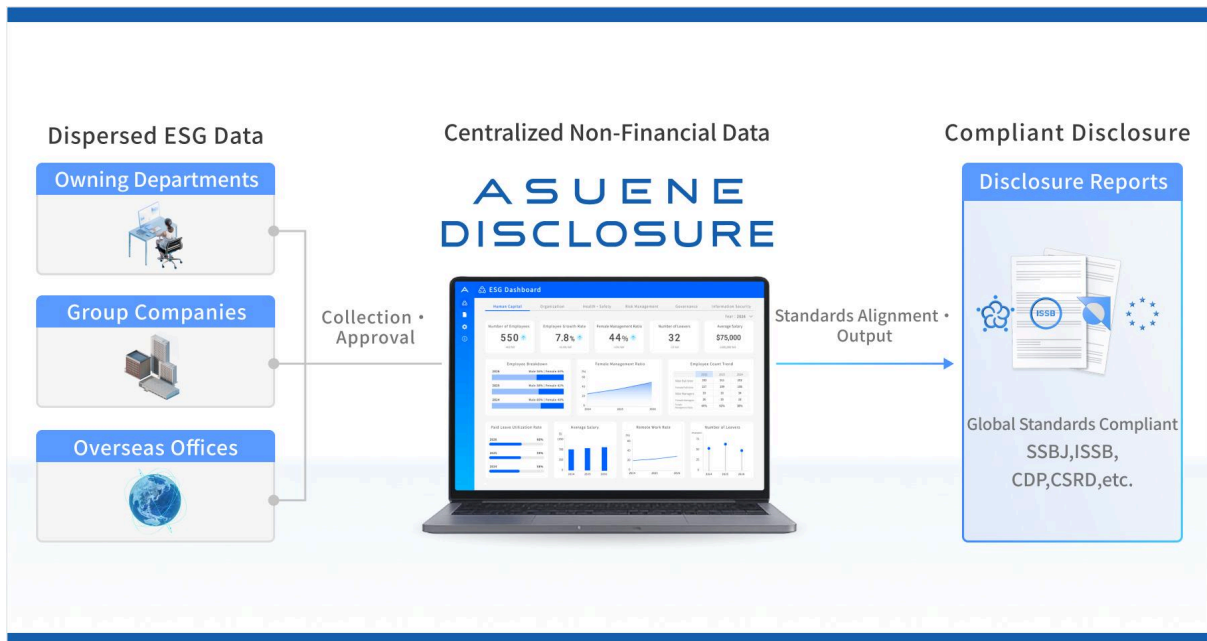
Dispersed ESG Data

Owning Departments

Group Companies

Overseas Offices

Collection・Approval

Centralized Non-Financial Data

ASUENE DISCLOSURE

ESG Dashboard

Human Capital | Organization | Health・Safety | Risk Management | Governance | Information Security

Number of Employees 550

Employee Growth Rate 7.8%

Female Management Ratio 44%

Number of Leavers 32

Average Salary $75,000

Employee Breakdown

Female Management Ratio

Employee Count Trend

Paid Leave Utilization Rate

Average Salary

Remote Work Rate

Number of Leavers

Standards Alignment・Output

Compliant Disclosure

Disclosure Reports

ISSB

Global Standards Compliant SSBJ,ISSB, CDP,CSRD,etc.